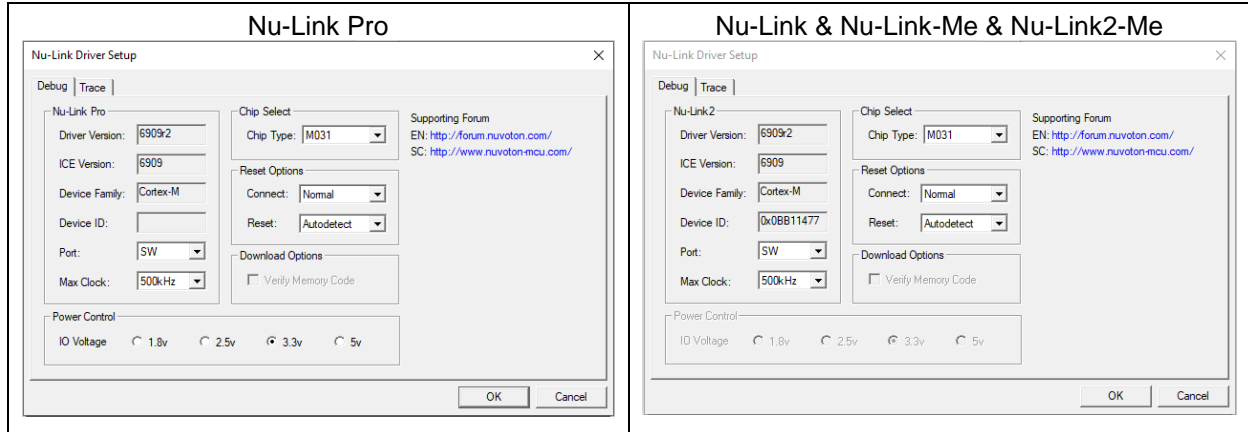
| Nu-Link Pro | Nu-Link & Nu-Link-Me & Nu-Link2-Me |
|---|---|
| | |

Nu-Link Driver Setup

Debug Trace

Nu-Link Pro
Driver Version: 6909r2
ICE Version: 6909
Device Family: Cortex-M
Device ID:
Port: SW
Max Clock: 500kHz

Chip Select
Chip Type: M031

Reset Options
Connect: Normal
Reset: Autodetect

Download Options
Verify Memory Code

Supporting Forum
EN: http://forum.nuvoton.com/
SC: http://www.nuvoton-mcu.com/

Power Control
IO Voltage 1.8v 2.5v 3.3v 5v

OK Cancel

Nu-Link Driver Setup

Debug Trace

Nu-Link2
Driver Version: 6909r2
ICE Version: 6909
Device Family: Cortex-M
Device ID: 0x0BB11477
Port: SW
Max Clock: 500kHz

Chip Select
Chip Type: M031

Reset Options
Connect: Normal
Reset: Autodetect

Download Options
Verify Memory Code

Supporting Forum
EN: http://forum.nuvoton.com/
SC: http://www.nuvoton-mcu.com/

Power Control
IO Voltage 1.8v 2.5v 3.3v 5v

OK Cancel